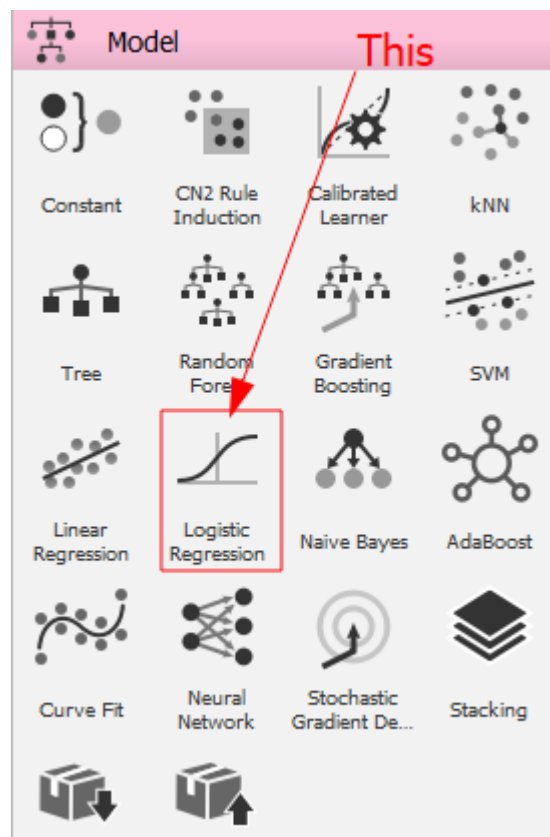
Model

This

Constant

CN2 Rule Induction

Calibrated Learner

kNN

Tree

Random Fore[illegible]

Gradient Boosting

SVM

Linear Regression

Logistic Regression

Naive Bayes

AdaBoost

Curve Fit

Neural Network

Stochastic Gradient De...

Stacking